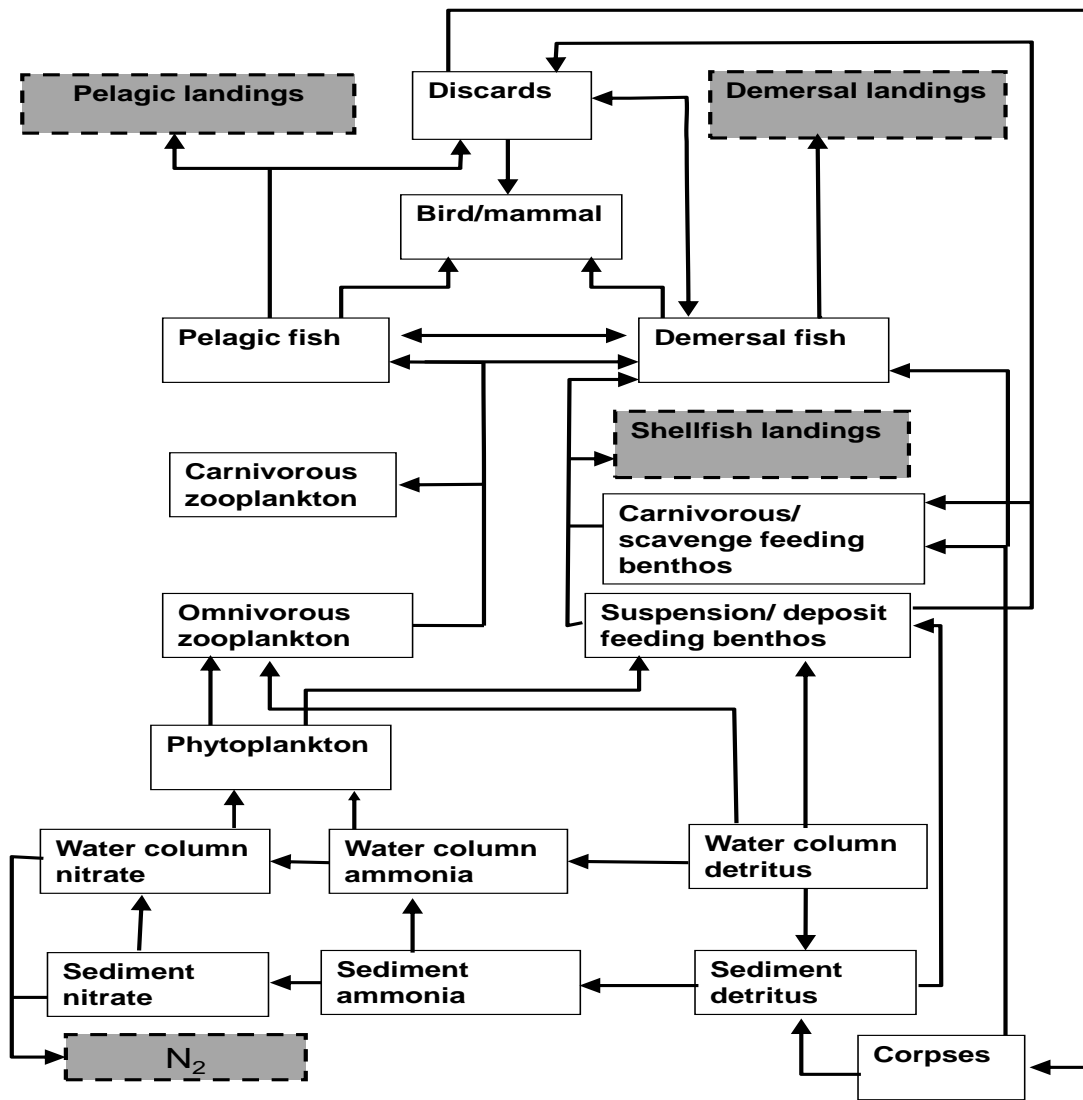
Pelagic landings

Discards

Demersal landings

Bird/mammal

Pelagic fish

Demersal fish

Shellfish landings

Carnivorous zooplankton

Carnivorous/ scavenge feeding benthos

Omnivorous zooplankton

Suspension/ deposit feeding benthos

Phytoplankton

Water column nitrate

Water column ammonia

Water column detritus

Sediment nitrate

Sediment ammonia

Sediment detritus

$N_2$

Corpses